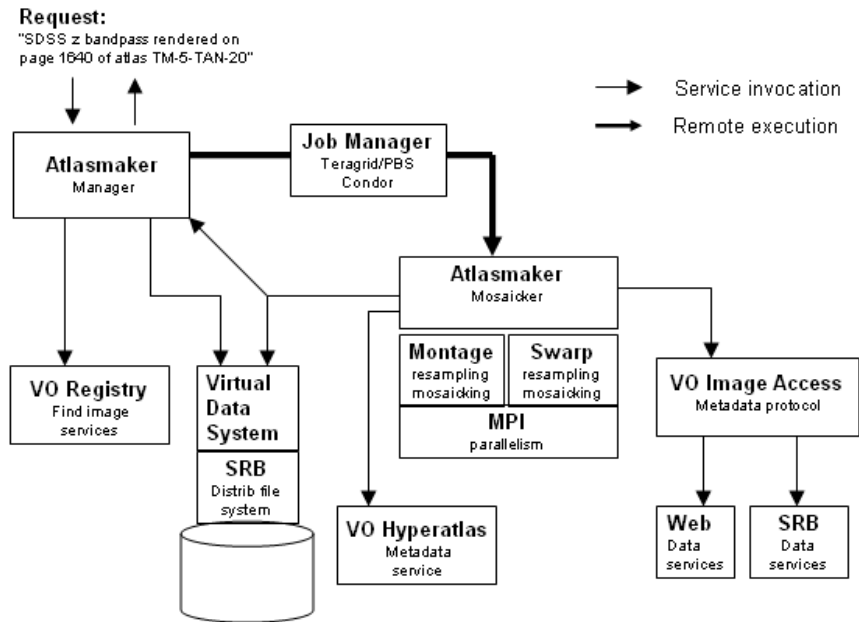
Request:
"SDSS z bandpass rendered on page 1640 of atlas TM-5-TAN-20"

Service invocation
Remote execution

Atlasmaker
Manager

Job Manager
Teragrid/PBS
Condor

Atlasmaker
Mosaicker

Montage
resampling
mosaicking

Swarp
resampling
mosaicking

MPI
parallelism

VO Registry
Find image services

Virtual Data System

SRB
Distrib file system

VO Hyperatlas
Metadata service

VO Image Access
Metadata protocol

Web
Data services

SRB
Data services